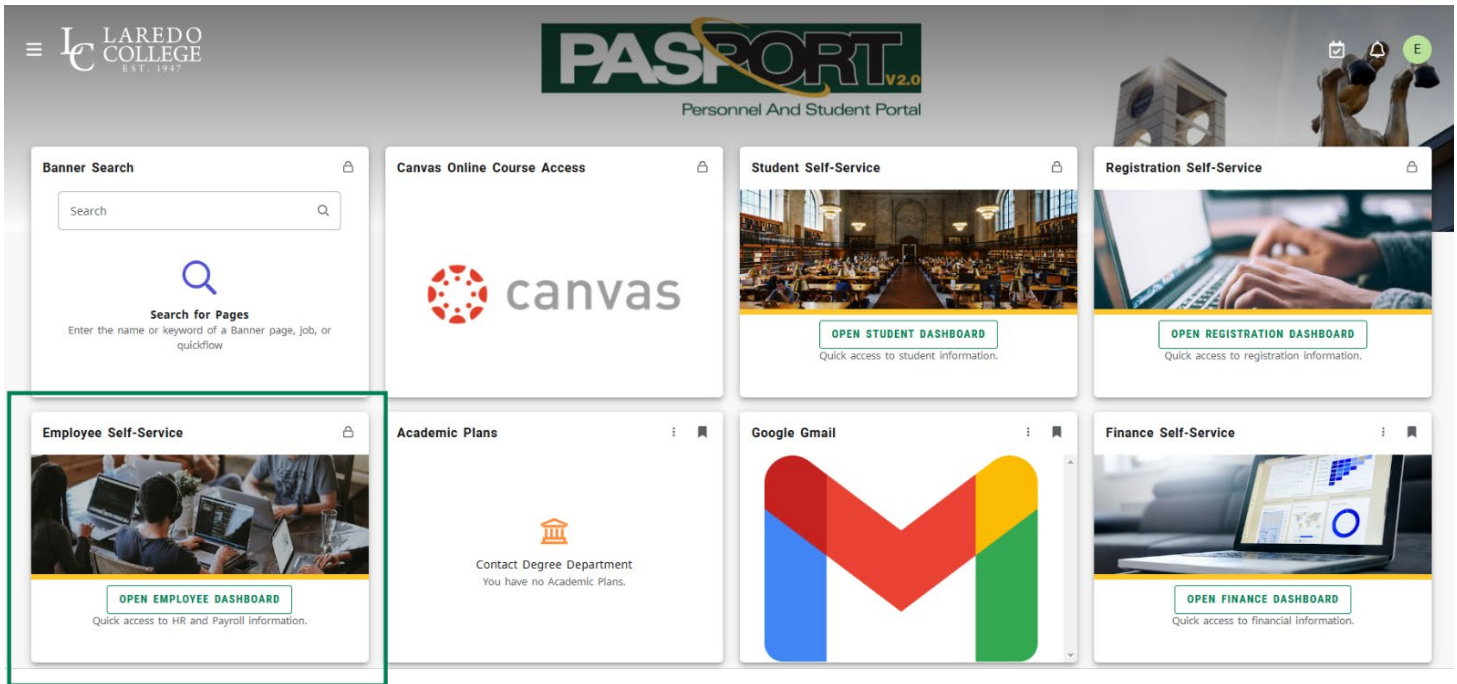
LC LAREDO COLLEGE EST. 1947

PASPORT V2.0
Personnel And Student Portal

E

Banner Search

Search

Search for Pages
Enter the name or keyword of a Banner page, job, or quickflow

Canvas Online Course Access

canvas

Student Self-Service

OPEN STUDENT DASHBOARD
Quick access to student information.

Registration Self-Service

OPEN REGISTRATION DASHBOARD
Quick access to registration information.

Employee Self-Service

OPEN EMPLOYEE DASHBOARD
Quick access to HR and Payroll information.

Academic Plans

Contact Degree Department
You have no Academic Plans.

Google Gmail

Finance Self-Service

OPEN FINANCE DASHBOARD
Quick access to financial information.